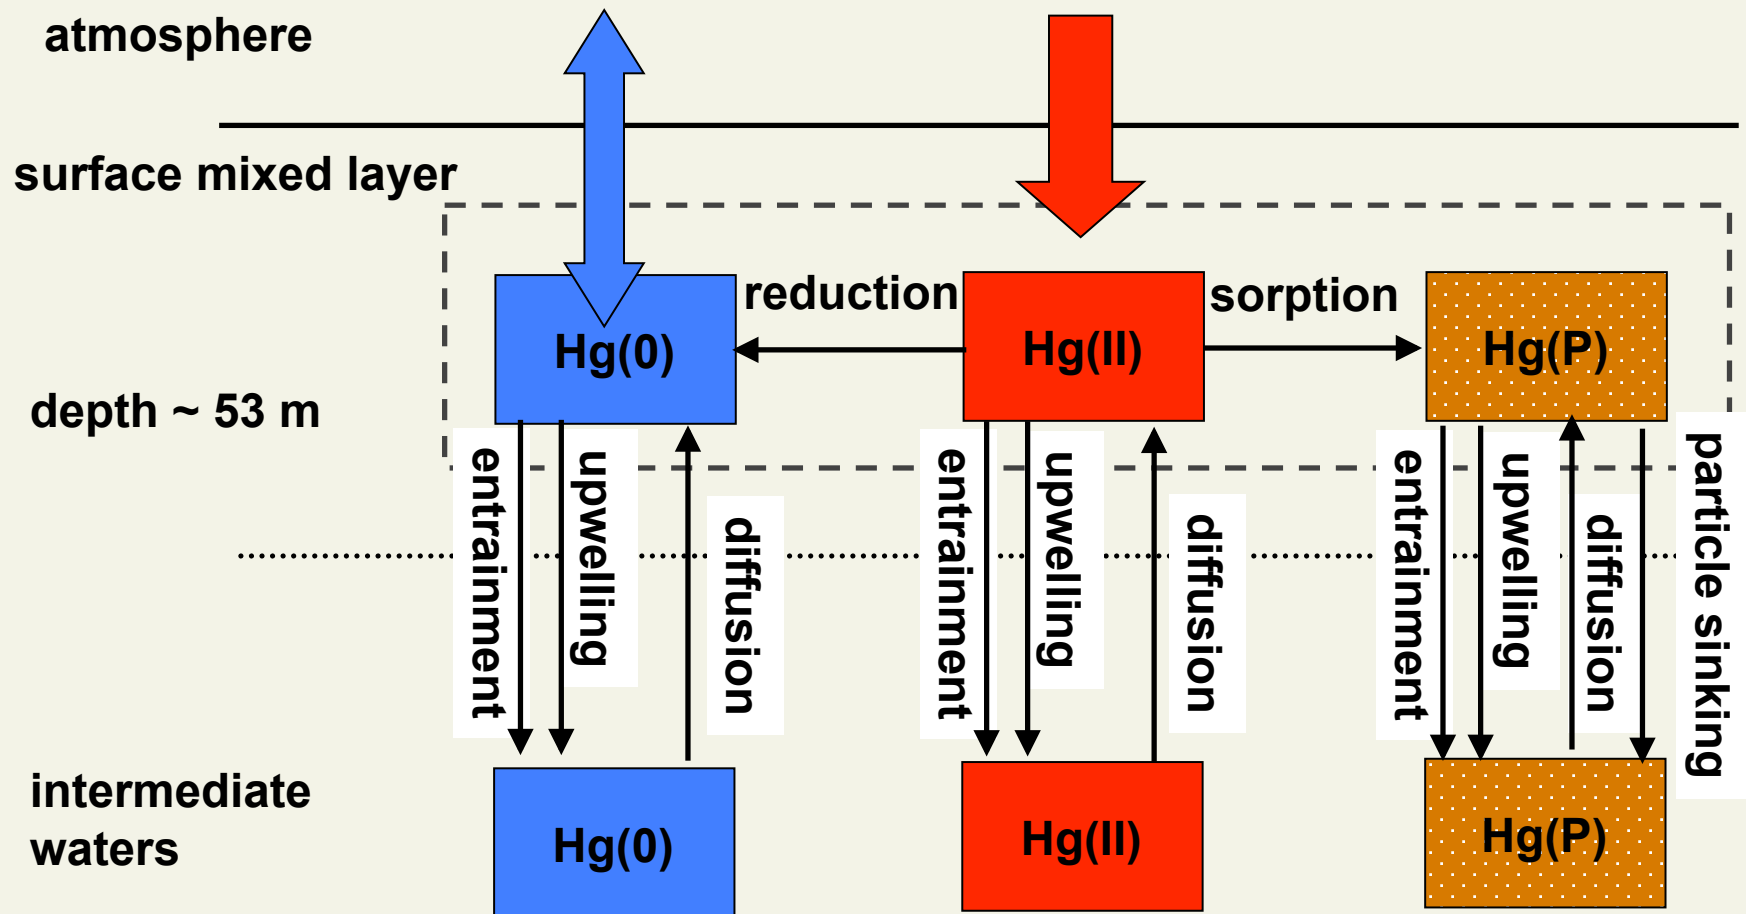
atmosphere

surface mixed layer

reduction

sorption

Hg(0)

Hg(II)

Hg(P)

depth ~ 53 m

entrainment

upwelling

diffusion

entrainment

upwelling

diffusion

entrainment

upwelling

diffusion

particle sinking

intermediate waters

Hg(0)

Hg(II)

Hg(P)